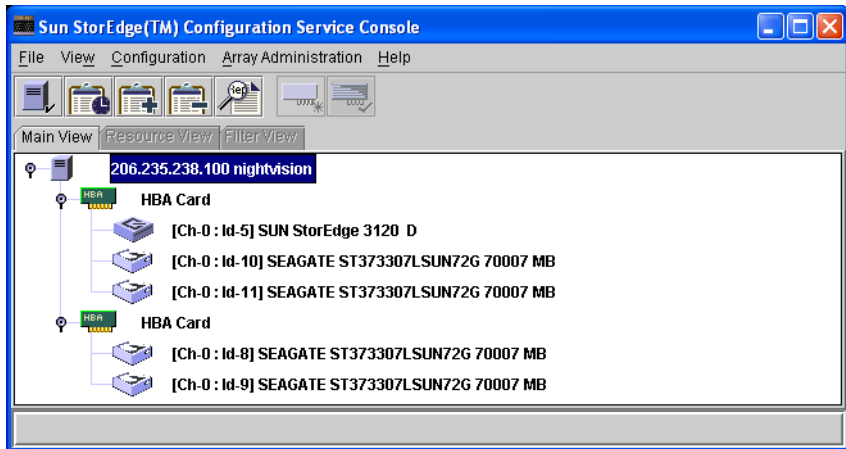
Sun StorEdge(TM) Configuration Service Console

File View Configuration Array Administration Help

Main View Resource View Filter View

206.235.238.100 nightvision

HBA HBA Card

[Ch-0 : Id-5] SUN StorEdge 3120 D

[Ch-0 : Id-10] SEAGATE ST373307LSUN72G 70007 MB

[Ch-0 : Id-11] SEAGATE ST373307LSUN72G 70007 MB

HBA HBA Card

[Ch-0 : Id-8] SEAGATE ST373307LSUN72G 70007 MB

[Ch-0 : Id-9] SEAGATE ST373307LSUN72G 70007 MB